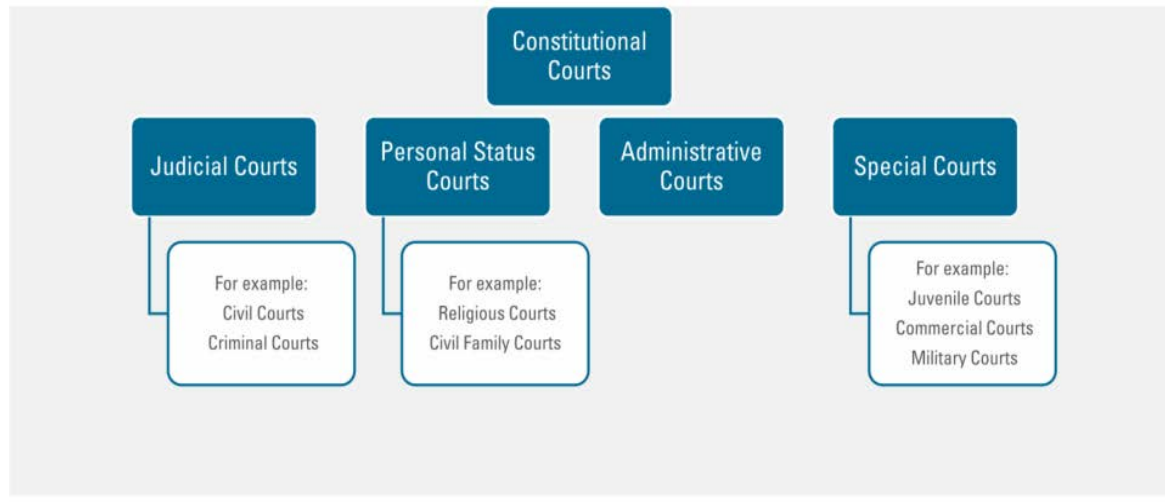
Constitutional Courts

Judicial Courts

For example:
Civil Courts
Criminal Courts

Personal Status Courts

For example:
Religious Courts
Civil Family Courts

Administrative Courts

Special Courts

For example:
Juvenile Courts
Commercial Courts
Military Courts